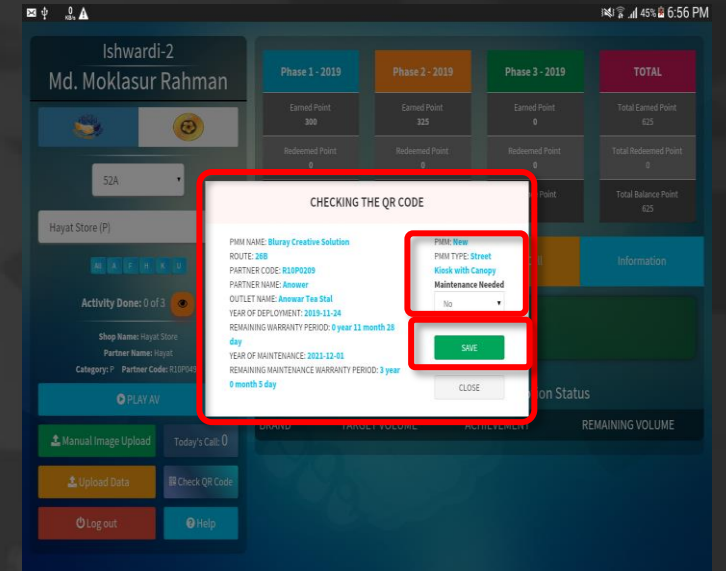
45% 6:56 PM

Ishwardi-2
Md. Moklasur Rahman

52A

Hayat Store (P)

Activity Done: 0 of 3

Shop Name: Hayat Store
Partner Name: Hayat
Category: P Partner Code: R10P049

PLAY AV

Manual Image Upload
Today's Call: 0

Upload Data
Check QR Code

Log out
Help

| Phase 1 - 2019 | Phase 2 - 2019 | Phase 3 - 2019 | TOTAL |
|---|---|---|---|
| Earned Point 300 | Earned Point 325 | Earned Point 0 | Total Earned Point 625 |
| Redeemed Point 0 | Redeemed Point 0 | Redeemed Point 0 | Total Redeemed Point 0 |
| | | Point | Total Balance Point 625 |

Information

ion Status

BRAND | TARGET VOLUME | ACHIEVEMENT | REMAINING VOLUME

CHECKING THE QR CODE

PMM NAME: Bluray Creative Solution
ROUTE: 26B
PARTNER CODE: R10P0209
PARTNER NAME: Anower
OUTLET NAME: Anowar Tea Stal
YEAR OF DEPLOYMENT: 2019-11-24
REMAINING WARRANTY PERIOD: 0 year 11 month 28 day
YEAR OF MAINTENANCE: 2021-12-01
REMAINING MAINTENANCE WARRANTY PERIOD: 3 year 0 month 5 day

PMM: New
PMM TYPE: Street Kiosk with Canopy
Maintenance Needed
No

SAVE

CLOSE